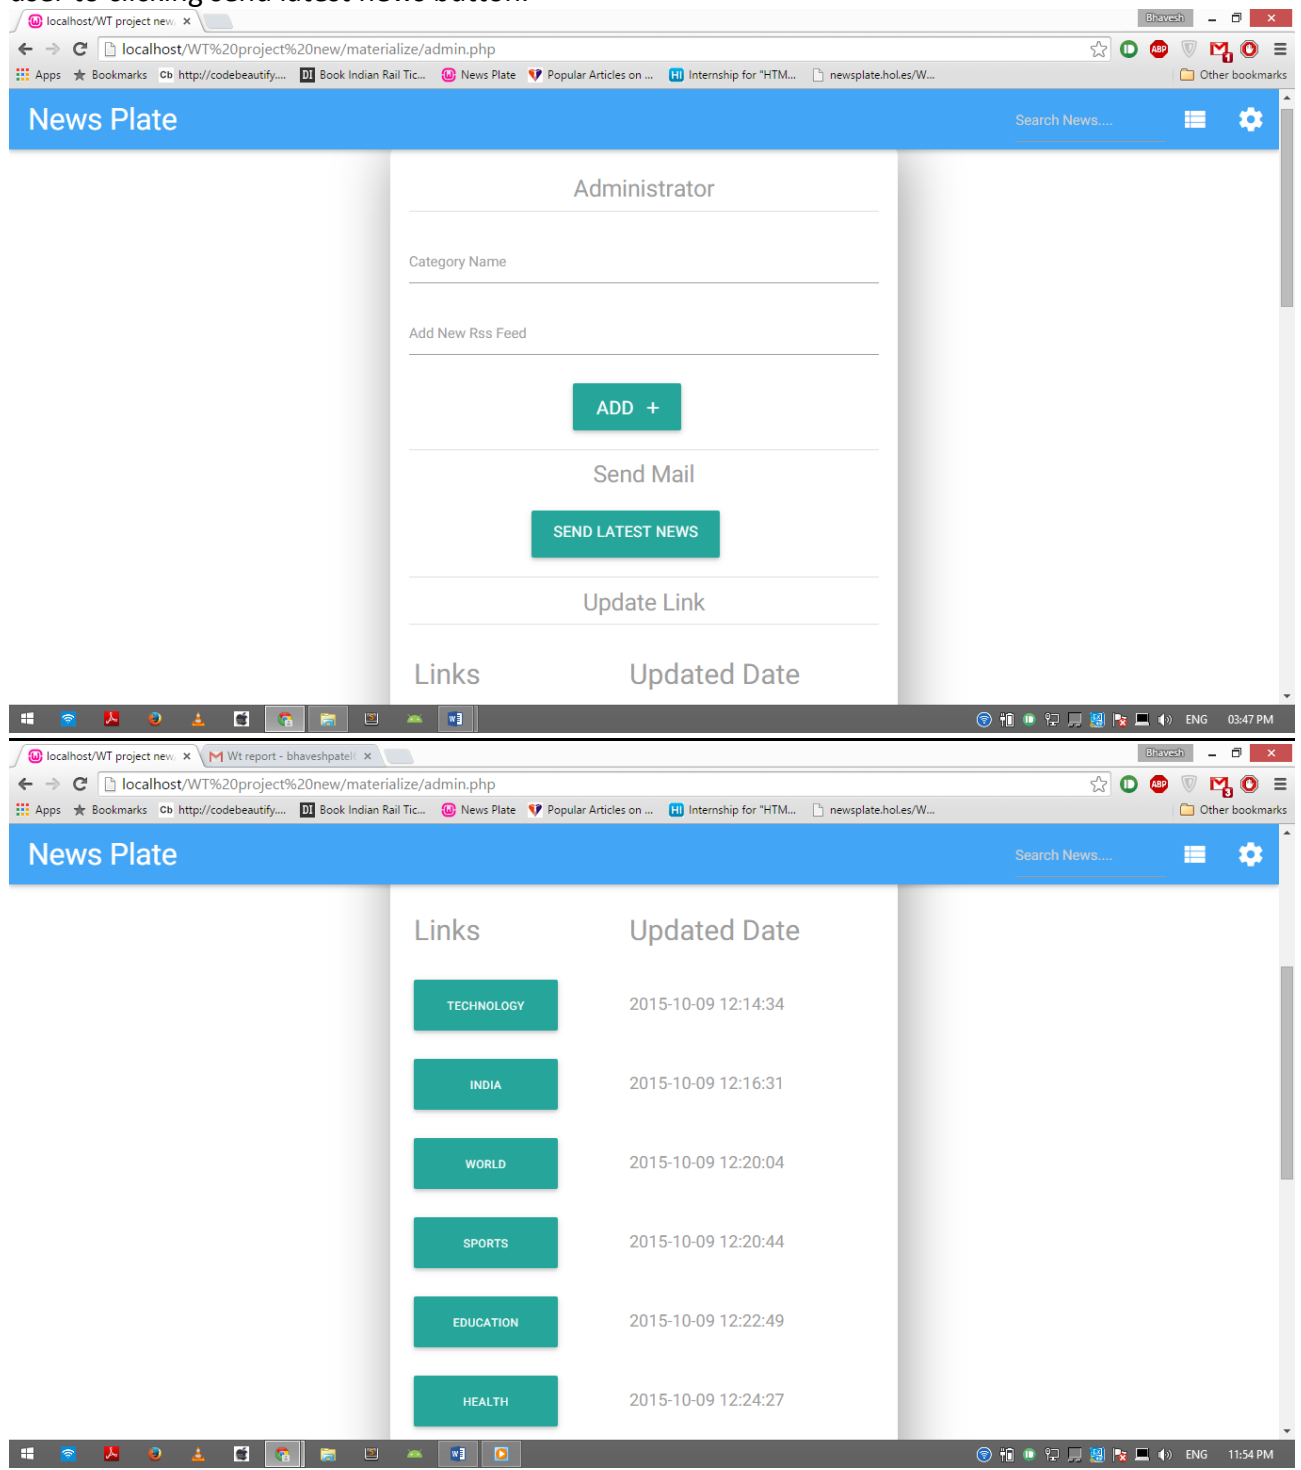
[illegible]

localhost/WT project new ×

Bhavesh

localhost/WT%20project%20new/materialize/admin.php

Apps Bookmarks http://codebeautify.... Book Indian Rail Tic... News Plate Popular Articles on ... Internship for "HTM... newsplate.hol.es/W... Other bookmarks

News Plate

Search News....

Administrator

Category Name

Add New Rss Feed

ADD +

Send Mail

SEND LATEST NEWS

Update Link

Links Updated Date

ENG 03:47 PM

localhost/WT project new ×
Wt report - bhaveshpatel ×

Bhavesh

localhost/WT%20project%20new/materialize/admin.php

Apps Bookmarks http://codebeautify.... Book Indian Rail Tic... News Plate Popular Articles on ... Internship for "HTM... newsplate.hol.es/W... Other bookmarks

News Plate

Search News....

| Links | Updated Date |
|---|---|
| TECHNOLOGY | 2015-10-09 12:14:34 |
| INDIA | 2015-10-09 12:16:31 |
| WORLD | 2015-10-09 12:20:04 |
| SPORTS | 2015-10-09 12:20:44 |
| EDUCATION | 2015-10-09 12:22:49 |
| HEALTH | 2015-10-09 12:24:27 |

ENG 11:54 PM